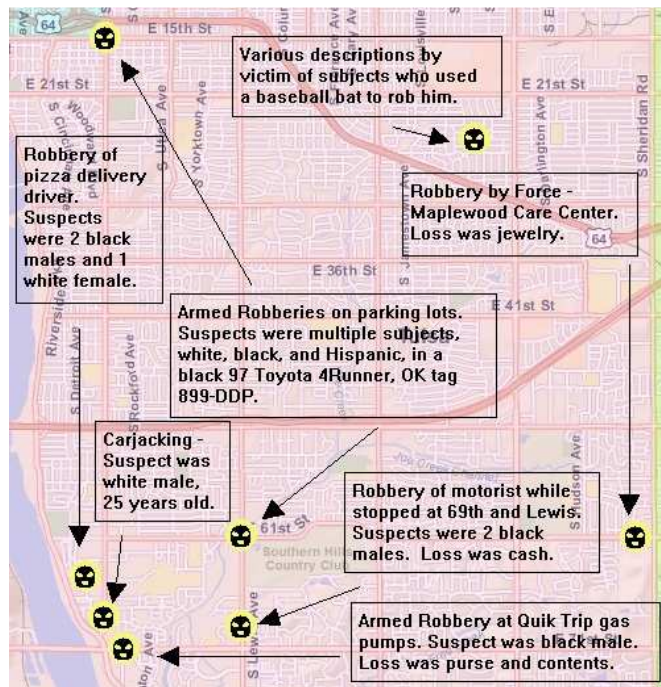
64

E 15th St

Various descriptions by victim of subjects who used a baseball bat to rob him.

E 21st St

E 21st St

Robbery of pizza delivery driver. Suspects were 2 black males and 1 white female.

Robbery by Force - Maplewood Care Center. Loss was jewelry.

64

E 36th St

E 41st St

Armed Robberies on parking lots. Suspects were multiple subjects, white, black, and Hispanic, in a black 97 Toyota 4Runner, OK tag 899-DDP.

Carjacking - Suspect was white male, 25 years old.

Robbery of motorist while stopped at 69th and Lewis. Suspects were 2 black males. Loss was cash.

61st St

Southern Hills Country Club

Armed Robbery at Quik Trip gas pumps. Suspect was black male. Loss was purse and contents.

S Yorktown Ave

S Utica Ave

S Sheridan Rd

S Yale Ave

S Harvard Ave

S Lewis Ave

S Rockford Ave

S Detroit Ave

Riverside

S Cincinnati

Woodward

S Jamestown Ave

S Sudson Ave

S Darlington Ave